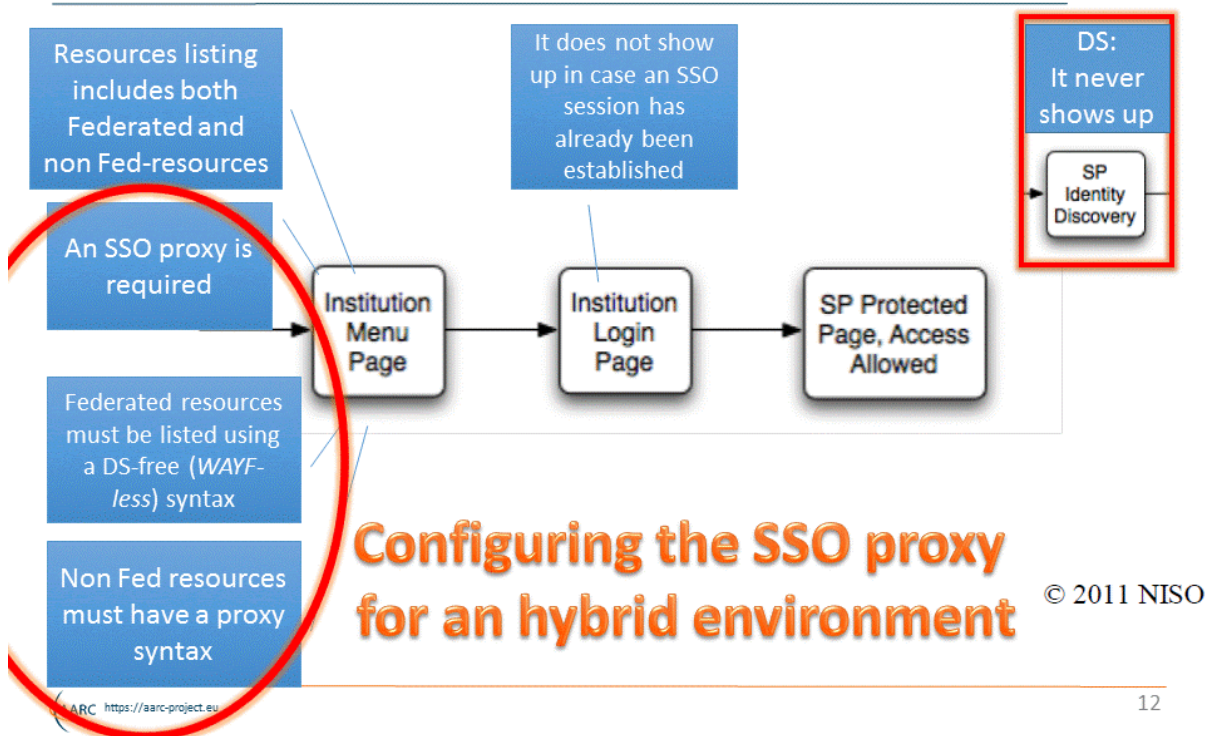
Resources listing includes both Federated and non Fed-resources

It does not show up in case an SSO session has already been established

DS:
It never shows up

SP Identity Discovery

An SSO proxy is required

Institution Menu Page

Institution Login Page

SP Protected Page, Access Allowed

Federated resources must be listed using a DS-free (*WAYF-less*) syntax

Non Fed resources must have a proxy syntax

Configuring the SSO proxy for an hybrid environment

© 2011 NISO

AARC https://aarc-project.eu

12